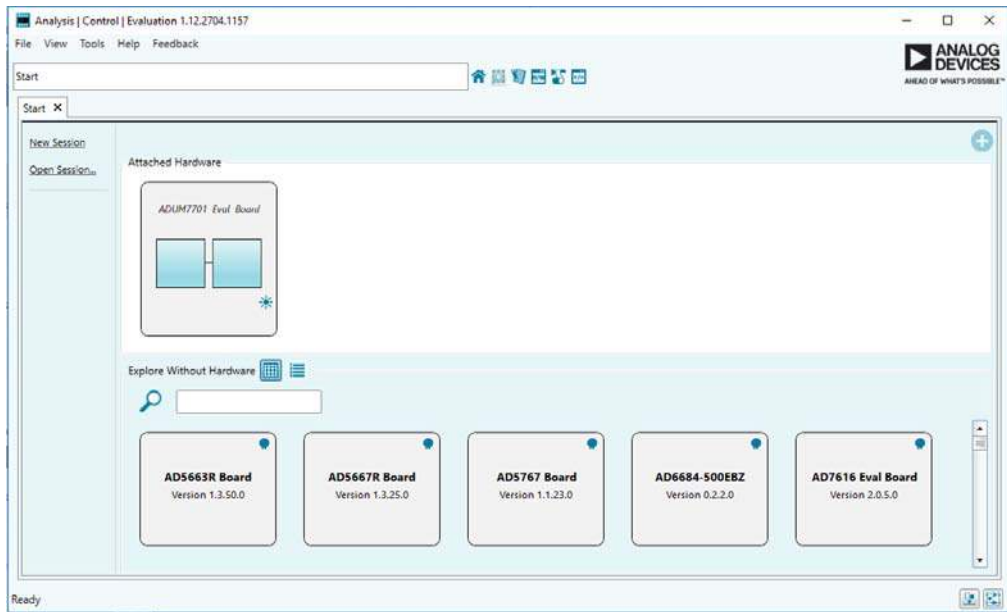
Analysis | Control | Evaluation 1.12.2704.1157

File View Tools Help Feedback

Start

ANALOG DEVICES
AHEAD OF WHAT'S POSSIBLE™

Start ✕

New Session

Open Session...

Attached Hardware

ADUM7701 Eval Board

Explore Without Hardware

AD5663R Board
Version 1.3.50.0

AD5667R Board
Version 1.3.25.0

AD5767 Board
Version 1.1.23.0

AD6684-500EBZ
Version 0.2.2.0

AD7616 Eval Board
Version 2.0.5.0

Ready